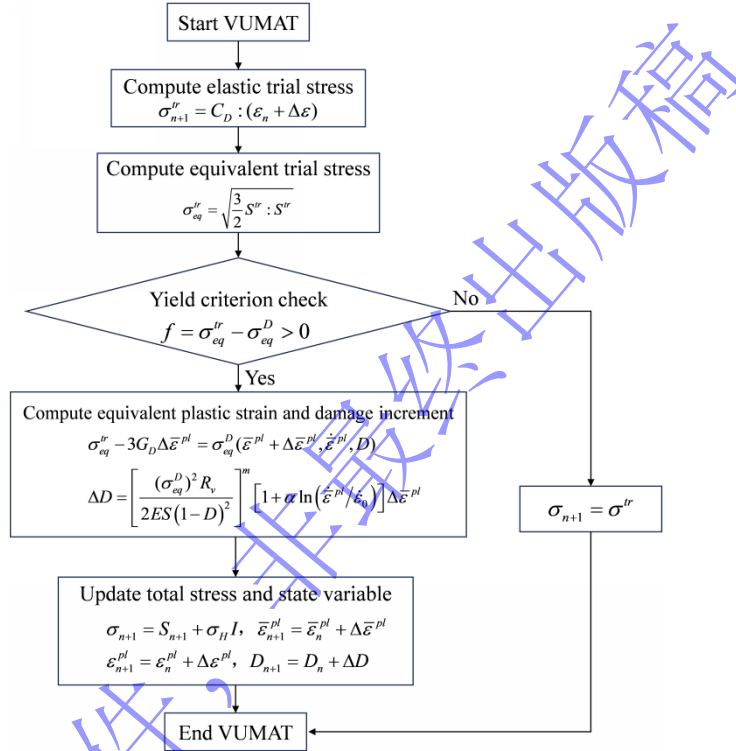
Start VUMAT

Compute elastic trial stress
$\sigma_{n+1}^{tr} = C_D : (\varepsilon_n + \Delta\varepsilon)$

Compute equivalent trial stress
$\sigma_{eq}^{tr} = \sqrt{\frac{3}{2} S^{tr} : S^{tr}}$

Yield criterion check
$f = \sigma_{eq}^{tr} - \sigma_{eq}^{D} > 0$

No

Yes

Compute equivalent plastic strain and damage increment
$\sigma_{eq}^{tr} - 3G_D \Delta\bar{\varepsilon}^{pl} = \sigma_{eq}^{D}(\bar{\varepsilon}^{pl} + \Delta\bar{\varepsilon}^{pl}, \dot{\bar{\varepsilon}}^{pl}, D)$
$\Delta D = \left[\frac{(\sigma_{eq}^{D})^2 R_v}{2ES(1-D)^2}\right]^m \left[1 + \alpha \ln\left(\dot{\bar{\varepsilon}}^{pl}/\dot{\varepsilon}_0\right)\right] \Delta\bar{\varepsilon}^{pl}$

$\sigma_{n+1} = \sigma^{tr}$

Update total stress and state variable
$\sigma_{n+1} = S_{n+1} + \sigma_H I$, $\bar{\varepsilon}_{n+1}^{pl} = \bar{\varepsilon}_n^{pl} + \Delta\bar{\varepsilon}^{pl}$
$\varepsilon_{n+1}^{pl} = \varepsilon_n^{pl} + \Delta\varepsilon^{pl}$, $D_{n+1} = D_n + \Delta D$

End VUMAT

非最终出版稿